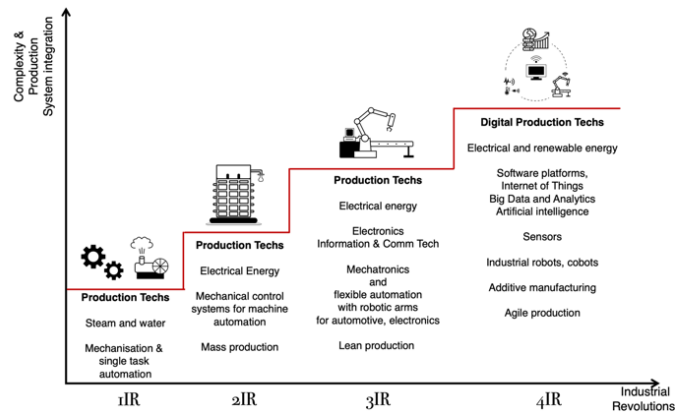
Complexity & Production System integration

Digital Production Techs

Electrical and renewable energy

Software platforms, Internet of Things Big Data and Analytics Artificial intelligence

Sensors

Industrial robots, cobots

Additive manufacturing

Agile production

Production Techs

Electrical energy

Electronics Information & Comm Tech

Mechatronics and flexible automation with robotic arms for automotive, electronics

Lean production

Production Techs

Electrical Energy

Mechanical control systems for machine automation

Mass production

Production Techs

Steam and water

Mechanisation & single task automation

1IR

2IR

3IR

4IR

Industrial Revolutions